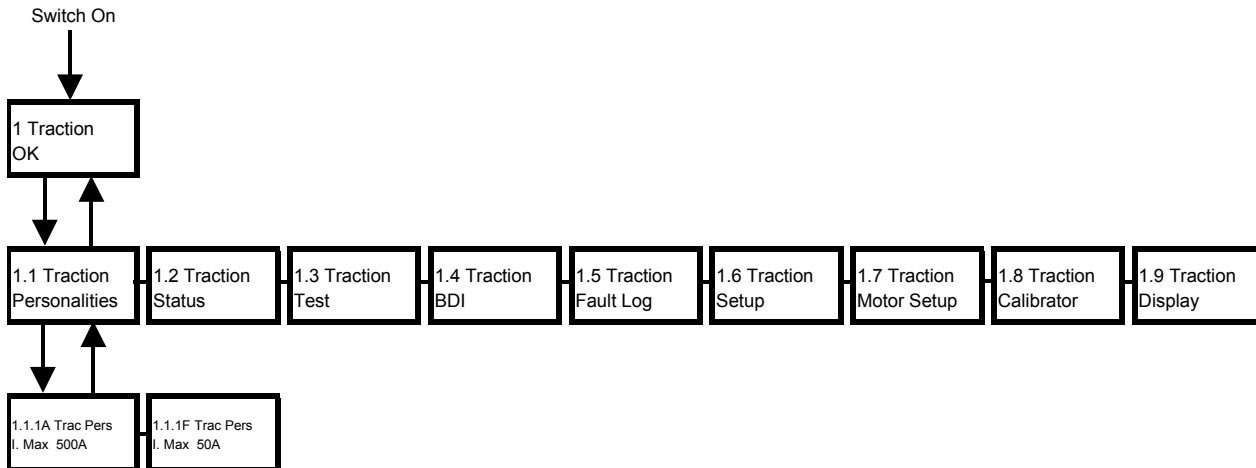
Switch On

1 Traction
OK

1.1 Traction
Personalities

1.2 Traction
Status

1.3 Traction
Test

1.4 Traction
BDI

1.5 Traction
Fault Log

1.6 Traction
Setup

1.7 Traction
Motor Setup

1.8 Traction
Calibrator

1.9 Traction
Display

1.1.1A Trac Pers
I. Max 500A

1.1.1F Trac Pers
I. Max 50A